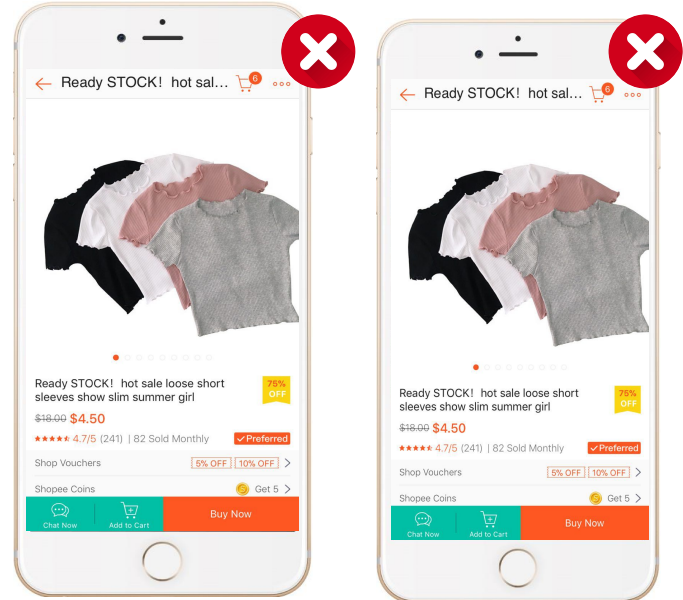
Ready STOCK! hot sal... 6

Ready STOCK! hot sale loose short sleeves show slim summer girl

75% OFF

$18.00 $4.50

4.7/5 (241) | 82 Sold Monthly

Preferred

Shop Vouchers 5% OFF 10% OFF

Shopee Coins Get 5

Chat Now

Add to Cart

Buy Now

Ready STOCK! hot sal... 6

Ready STOCK! hot sale loose short sleeves show slim summer girl

75% OFF

$18.00 $4.50

4.7/5 (241) | 82 Sold Monthly

Preferred

Shop Vouchers 5% OFF 10% OFF

Shopee Coins Get 5

Chat Now

Add to Cart

Buy Now